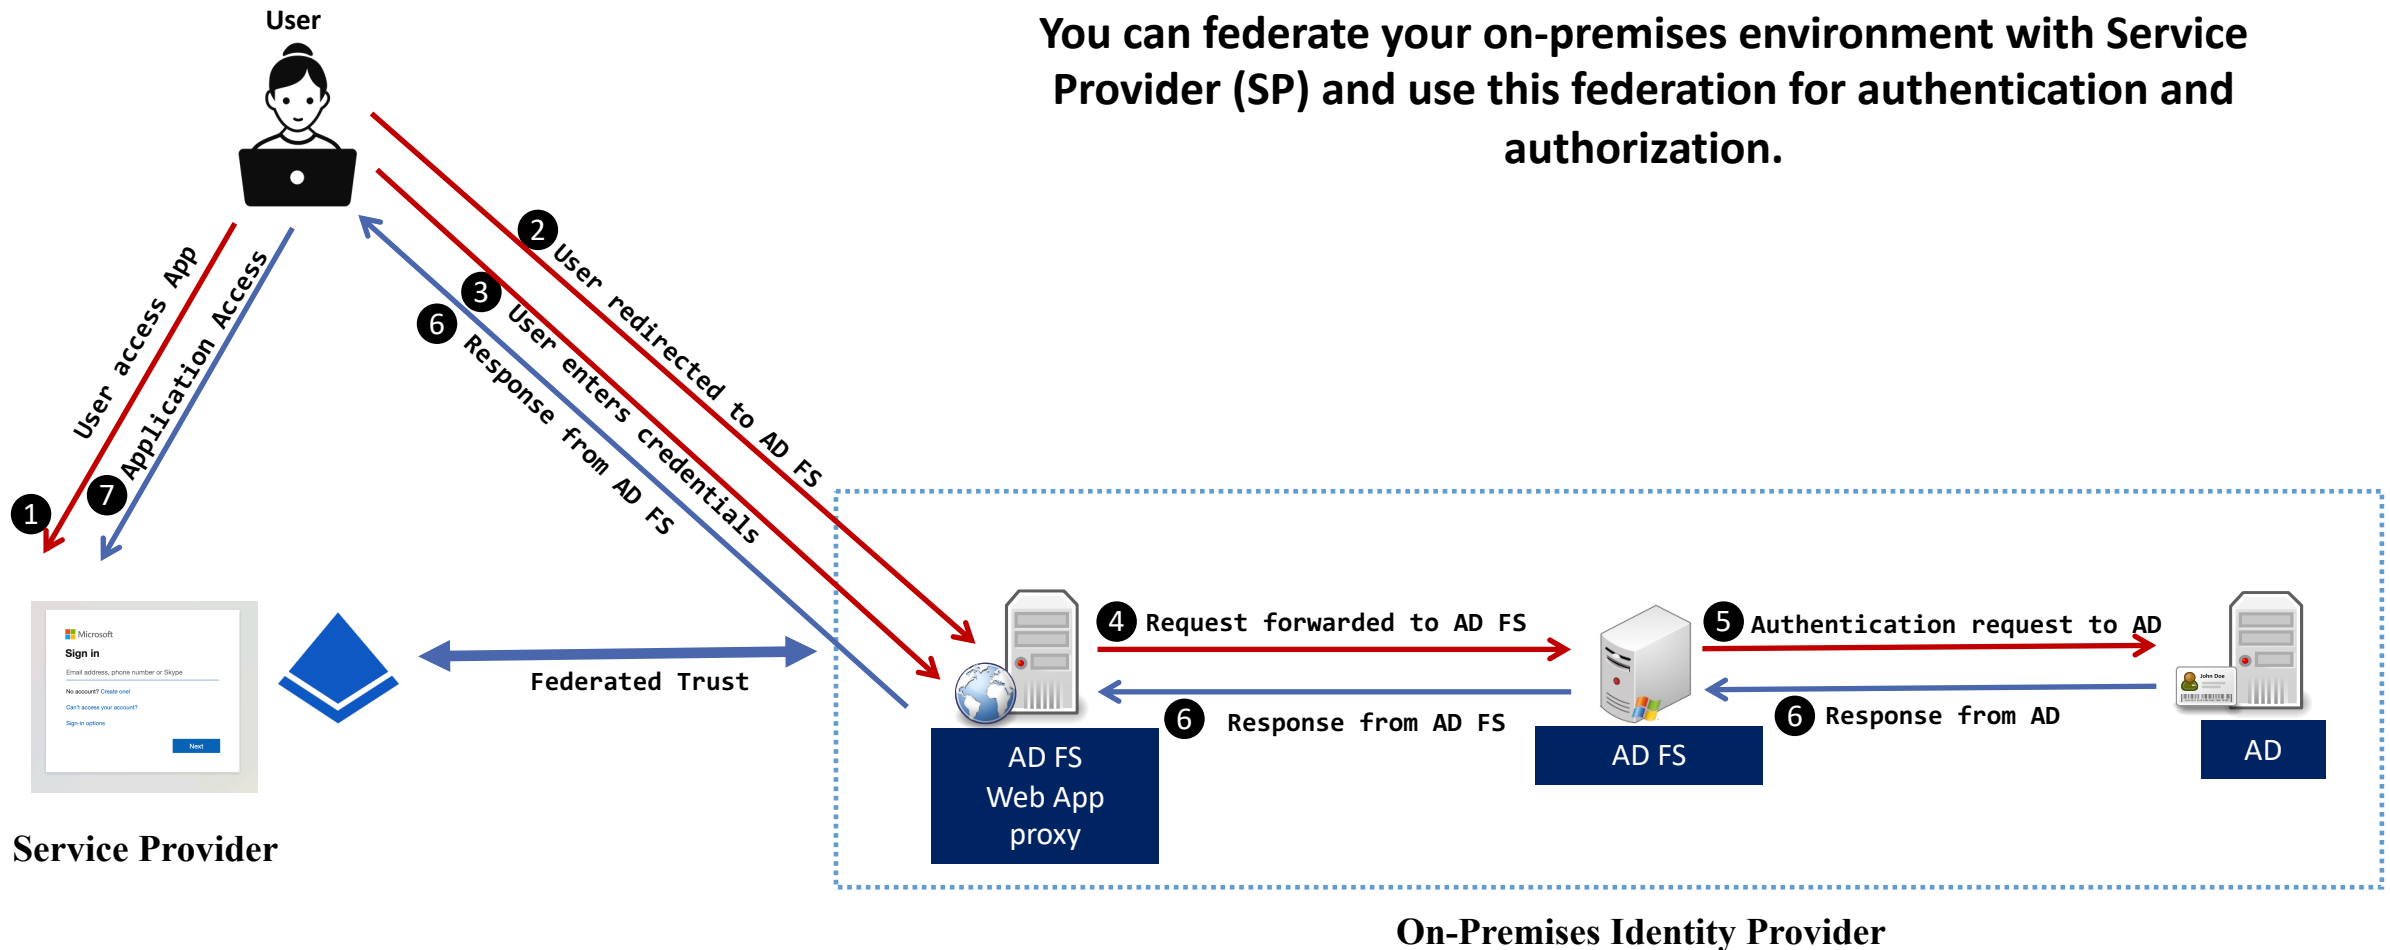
User

You can federate your on-premises environment with Service Provider (SP) and use this federation for authentication and authorization.

1 User access App

7 Application Access

2 User redirected to AD FS

3 User enters credentials

6 Response from AD FS

Microsoft
Sign in
Email address, phone number or Skype
No account? Create one!
Can't access your account?
Sign-in options
Next

Federated Trust

4 Request forwarded to AD FS

6 Response from AD FS

5 Authentication request to AD

6 Response from AD

John Doe

AD FS Web App proxy

AD FS

AD

Service Provider

On-Premises Identity Provider